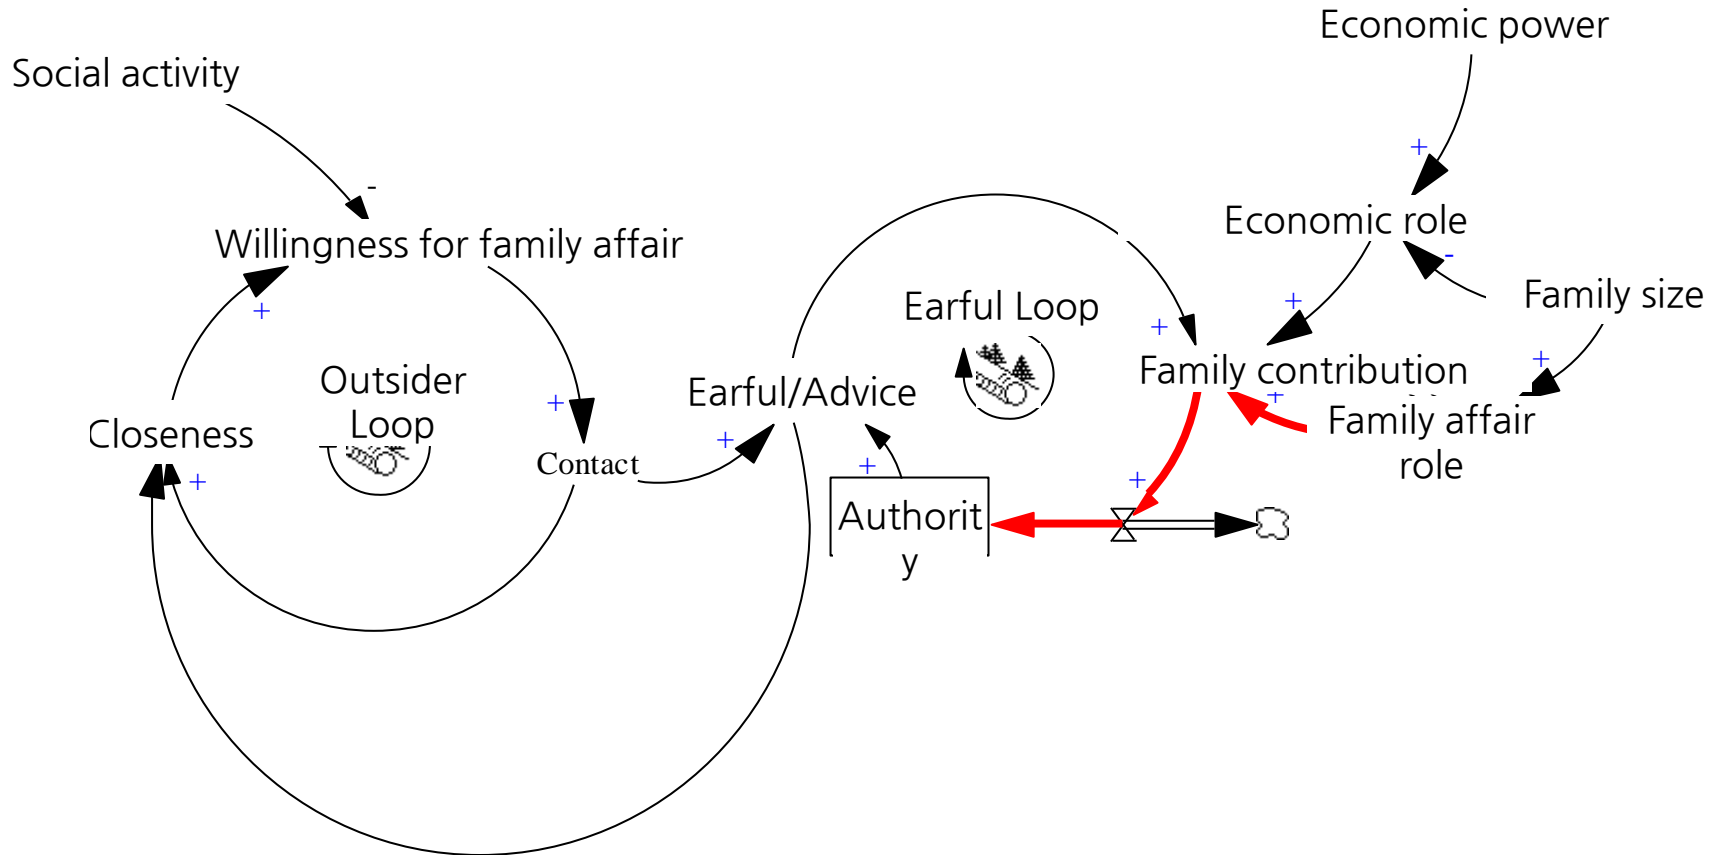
Economic power

Social activity

+

-

Economic role

Willingness for family affair

-

Family size

Earful Loop

+

+

+

Family contribution

+

Outsider Loop

Earful/Advice

+

Closeness

+

+

Family affair role

Contact

+

+

+

Authority